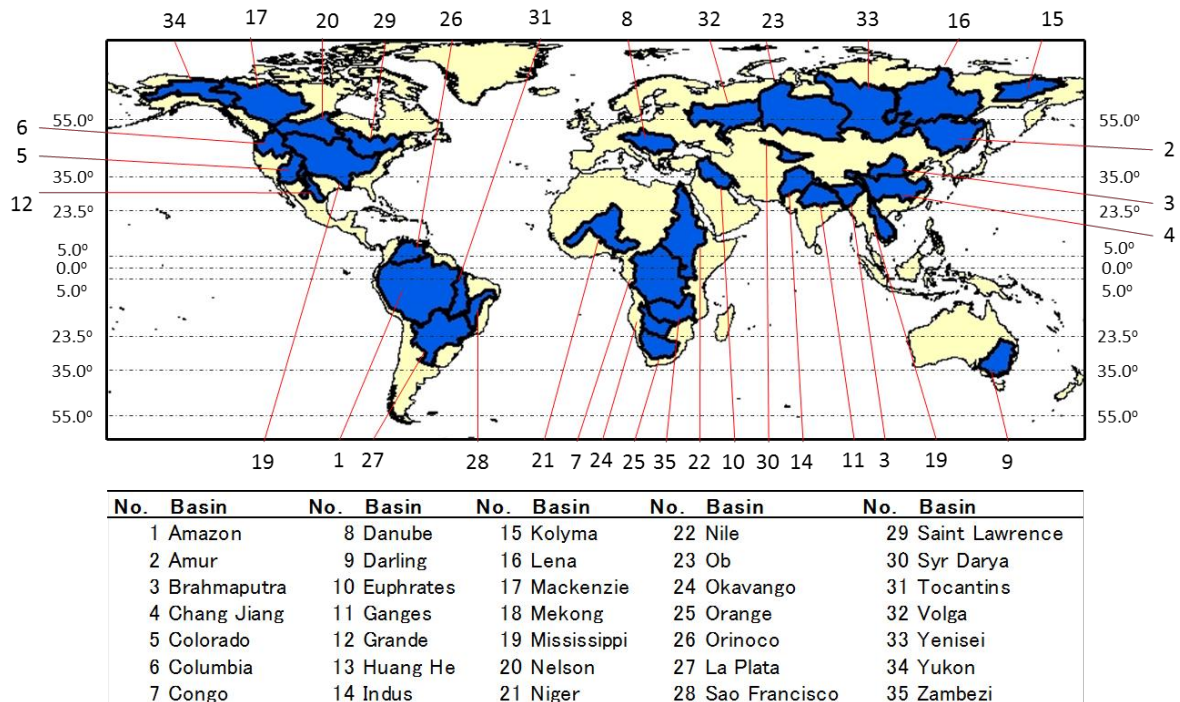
34 17 20 29 26 31 8 32 23 33 16 15

6
5
12

55.0º
35.0º
23.5º
5.0º
0.0º
5.0º
23.5º
35.0º
55.0º

2
3
4

55.0º
35.0º
23.5º
5.0º
0.0º
5.0º
23.5º
35.0º
55.0º

19 1 27 28 21 7 24 25 35 22 10 30 14 11 3 19 9

| No. | Basin | No. | Basin | No. | Basin | No. | Basin | No. | Basin |
|---|---|---|---|---|---|---|---|---|---|
| 1 | Amazon | 8 | Danube | 15 | Kolyma | 22 | Nile | 29 | Saint Lawrence |
| 2 | Amur | 9 | Darling | 16 | Lena | 23 | Ob | 30 | Syr Darya |
| 3 | Brahmaputra | 10 | Euphrates | 17 | Mackenzie | 24 | Okavango | 31 | Tocantins |
| 4 | Chang Jiang | 11 | Ganges | 18 | Mekong | 25 | Orange | 32 | Volga |
| 5 | Colorado | 12 | Grande | 19 | Mississippi | 26 | Orinoco | 33 | Yenisei |
| 6 | Columbia | 13 | Huang He | 20 | Nelson | 27 | La Plata | 34 | Yukon |
| 7 | Congo | 14 | Indus | 21 | Niger | 28 | Sao Francisco | 35 | Zambezi |